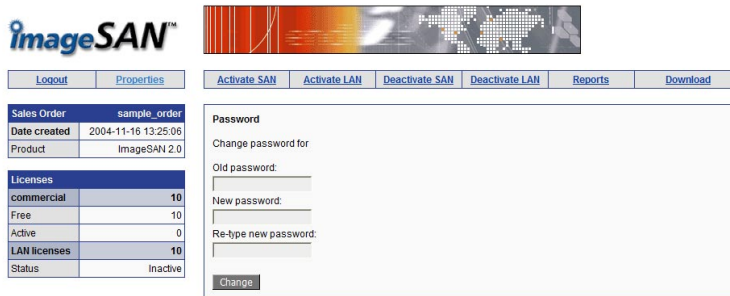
imageSAN™

| Logout | Properties |
|---|---|

| Activate SAN | Activate LAN | Deactivate SAN | Deactivate LAN | Reports | Download |
|---|---|---|---|---|---|

| Sales Order | sample_order |
|---|---|
| Date created | 2004-11-16 13:25:06 |
| Product | ImageSAN 2.0 |

| Licenses | |
|---|---|
| commercial | 10 |
| Free | 10 |
| Active | 0 |
| LAN licenses | 10 |
| Status | Inactive |

Password

Change password for

Old password:

New password:

Re-type new password:

Change